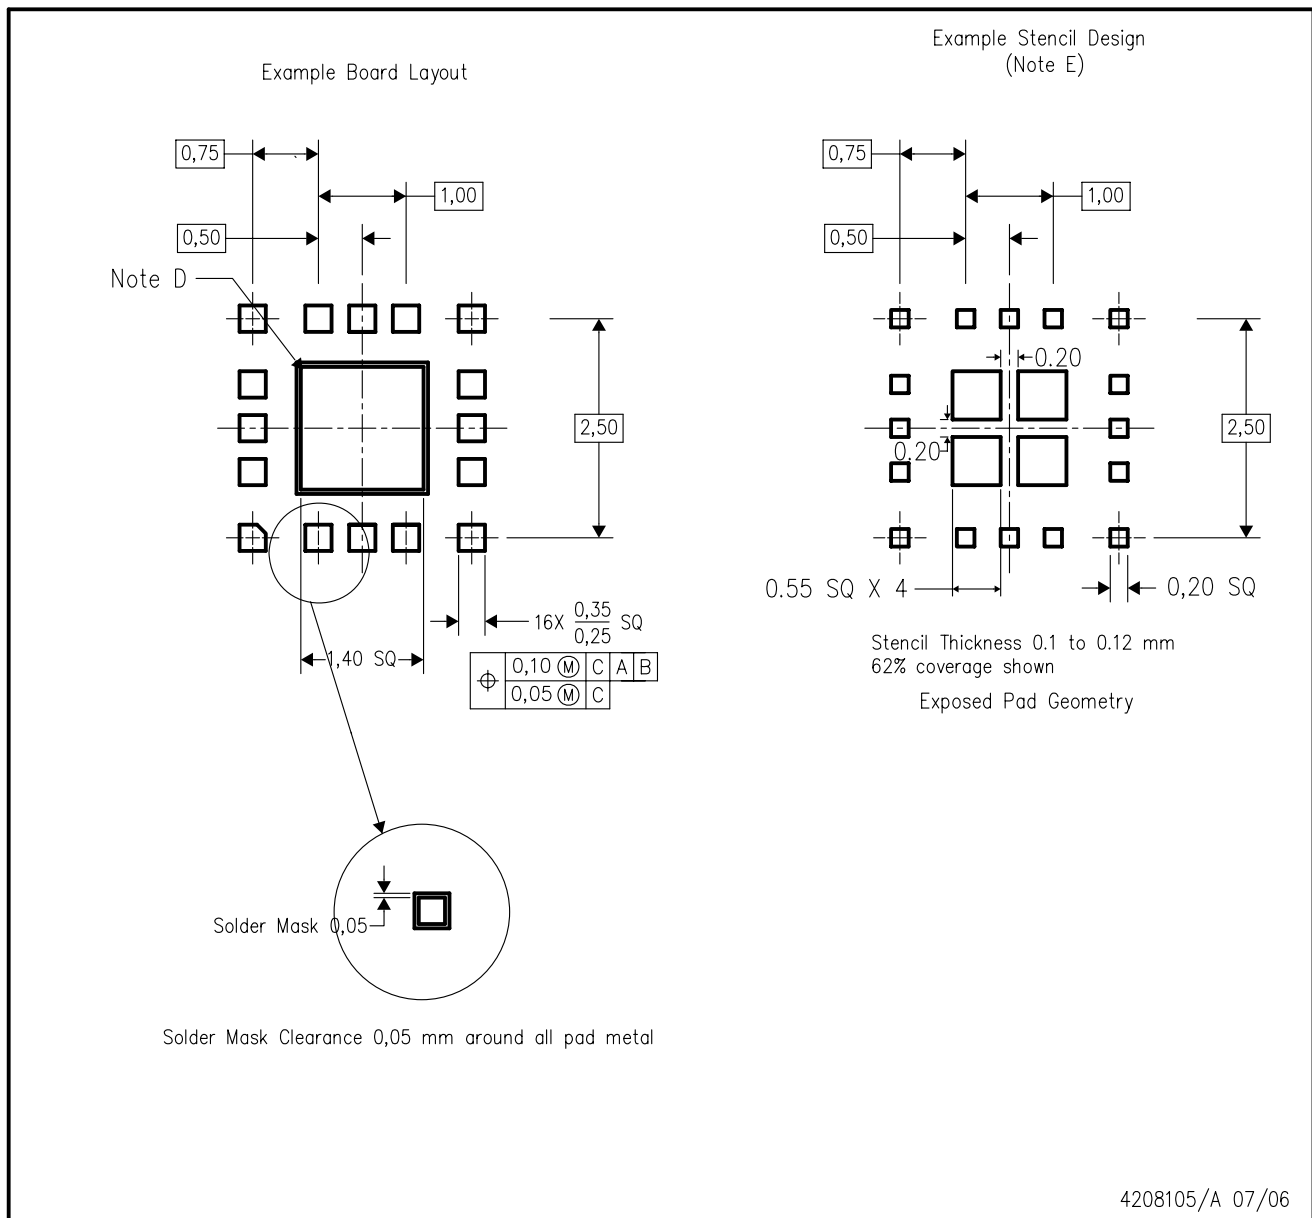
Example Board Layout

0,75

1,00

0,50

Note D

2,50

16X $\frac{0,35}{0,25}$ SQ

1,40 SQ

| $\oplus$ | 0,10 Ⓜ | C | A | B |
|---|---|---|---|---|
| | 0,05 Ⓜ | C | | |

Solder Mask 0,05

Solder Mask Clearance 0,05 mm around all pad metal

Example Stencil Design
(Note E)

0,75

1,00

0,50

0.20

0.20

2,50

0.55 SQ X 4

0,20 SQ

Stencil Thickness 0.1 to 0.12 mm
62% coverage shown

Exposed Pad Geometry

4208105/A 07/06